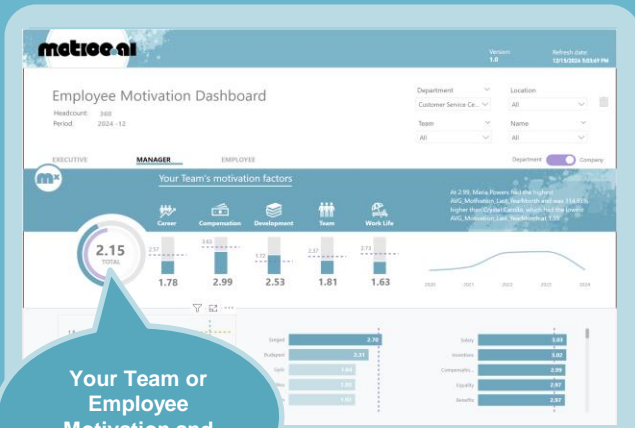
metrioe.ai

Version: 1.8

Refresh date: 12/15/2024 5:03:49 PM

Employee Motivation Dashboard

Headcount: 300
Period: 2024 - 12

Department
Customer Service Ce...

Location
All

Team
All

Name
All

EXECUTIVE
MANAGER
EMPLOYEE

Department
Company

Your Team's motivation factors

Career
Compensation
Development
Team
Work Life

At 2.99, Maria Powers had the highest AVG_Motivation_Last_Year/Month and was 114.55% higher than Crystal Carrillo, which had the lowest AVG_Motivation_Last_Year/Month at 1.39.

2.15
TOTAL

2.37
1.78

3.65
2.99

1.72
2.53

2.37
1.81

2.73
1.63

2020
2021
2022
2023
2024

1.6

Dwight 2.78
Rolland 2.31
Gale 1.84
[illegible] 1.82
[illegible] 1.82

Salary 3.03
Incentives 3.02
Compensatio... 2.99
Equality 2.97
Benefits 2.97

Your Team or Employee Motivation and